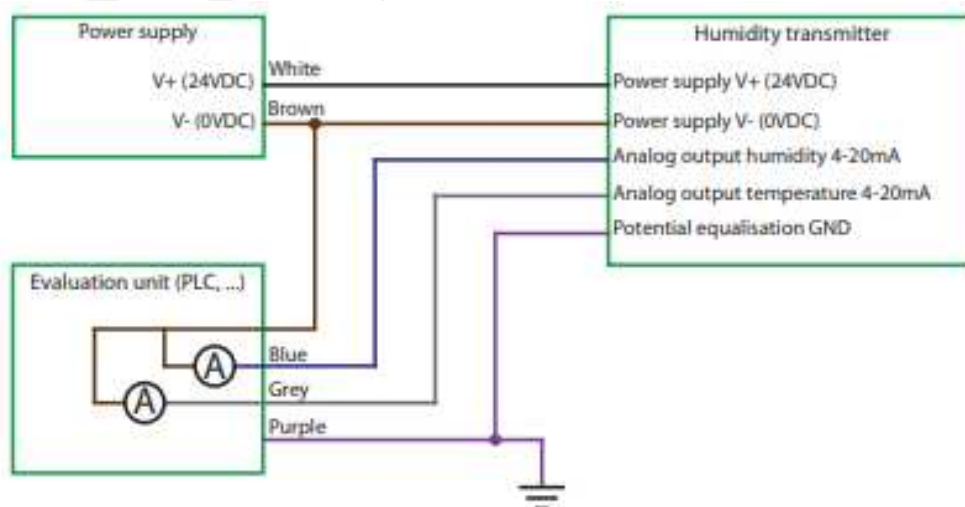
Power supply

V+ (24VDC)

V- (0VDC)

White

Brown

Humidity transmitter

Power supply V+ (24VDC)

Power supply V- (0VDC)

Analog output humidity 4-20mA

Analog output temperature 4-20mA

Potential equalisation GND

Evaluation unit (PLC, ...)

A

A

Blue

Grey

Purple